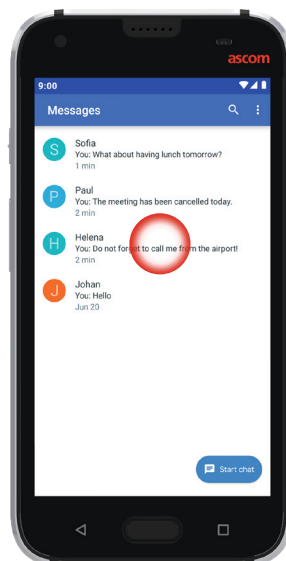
ascom

9:00

Messages

S
Sofia
You: What about having lunch tomorrow?
1 min

P
Paul
You: The meeting has been cancelled today.
2 min

H
Helena
You: Do not forget to call me from the airport!
2 min

J
Johan
You: Hello
Jun 20

Start chat